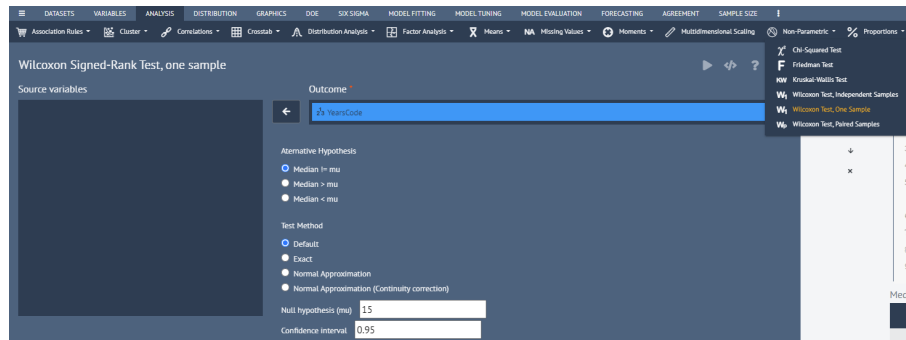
≡ DATASETS VARIABLES ANALYSIS DISTRIBUTION GRAPHICS DOE SIX SIGMA MODEL FITTING MODEL TUNING MODEL EVALUATION FORECASTING AGREEMENT SAMPLE SIZE ⋮

Association Rules ▾ Cluster ▾ Correlations ▾ Crosstab ▾ Distribution Analysis ▾ Factor Analysis ▾ Means ▾ Missing Values ▾ Moments ▾ Multidimensional Scaling Non-Parametric ▾ Proportions ▾

Wilcoxon Signed-Rank Test, one sample

Source variables

Outcome *

YearsCode

Chi-Squared Test
Friedman Test
Kruskal-Wallis Test
Wilcoxon Test, Independent Samples
Wilcoxon Test, One Sample
Wilcoxon Test, Paired Samples

Alternative Hypothesis
Median != mu
Median > mu
Median < mu

Test Method
Default
Exact
Normal Approximation
Normal Approximation (Continuity correction)

Null hypothesis (mu) 15
Confidence interval 0.95

Mec